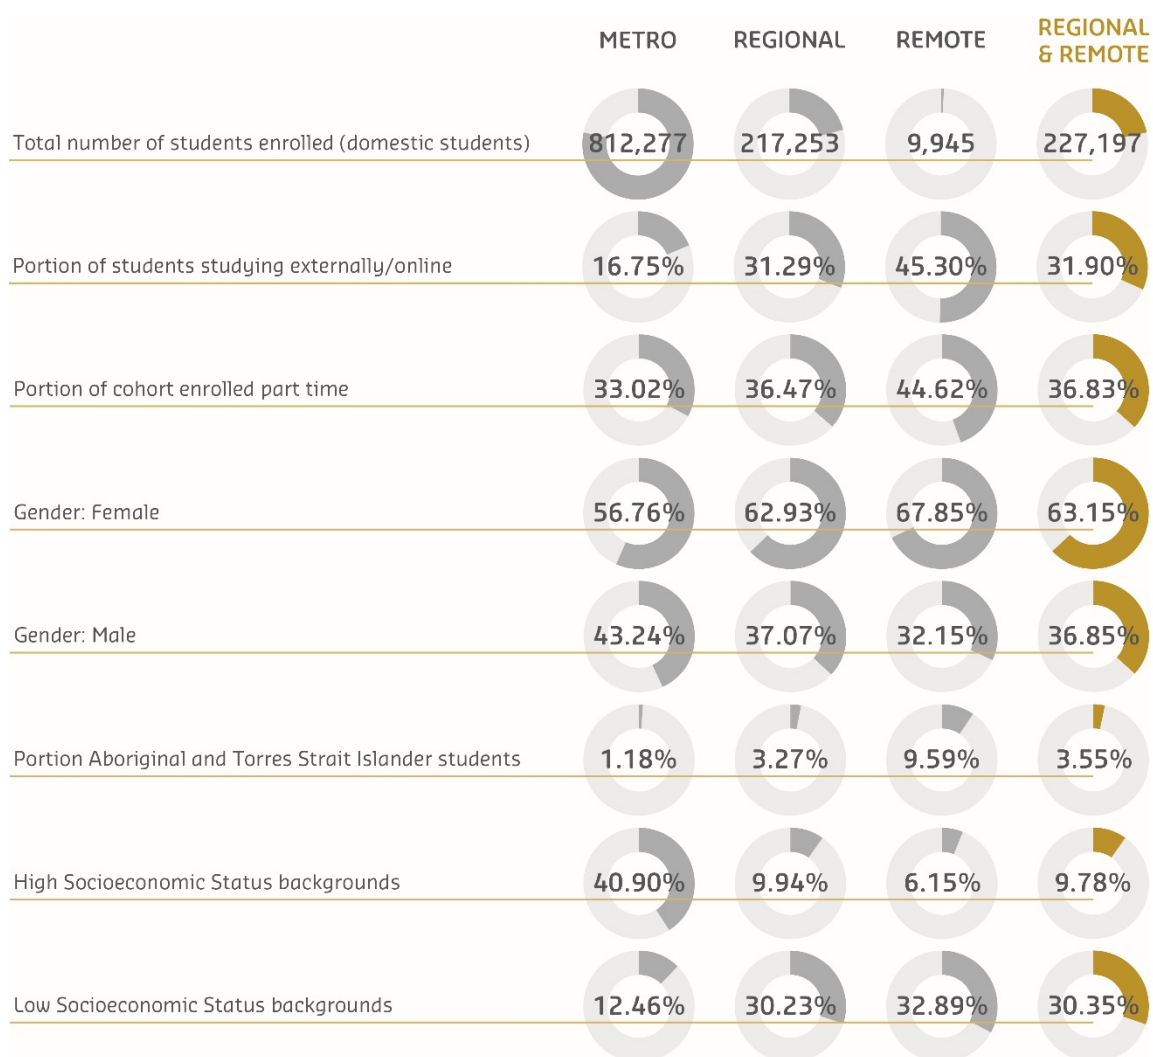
| | METRO | REGIONAL | REMOTE | REGIONAL & REMOTE |
|---|---|---|---|---|
| Total number of students enrolled (domestic students) | 812,277 | 217,253 | 9,945 | 227,197 |
| Portion of students studying externally/online | 16.75% | 31.29% | 45.30% | 31.90% |
| Portion of cohort enrolled part time | 33.02% | 36.47% | 44.62% | 36.83% |
| Gender: Female | 56.76% | 62.93% | 67.85% | 63.15% |
| Gender: Male | 43.24% | 37.07% | 32.15% | 36.85% |
| Portion Aboriginal and Torres Strait Islander students | 1.18% | 3.27% | 9.59% | 3.55% |
| High Socioeconomic Status backgrounds | 40.90% | 9.94% | 6.15% | 9.78% |
| Low Socioeconomic Status backgrounds | 12.46% | 30.23% | 32.89% | 30.35% |